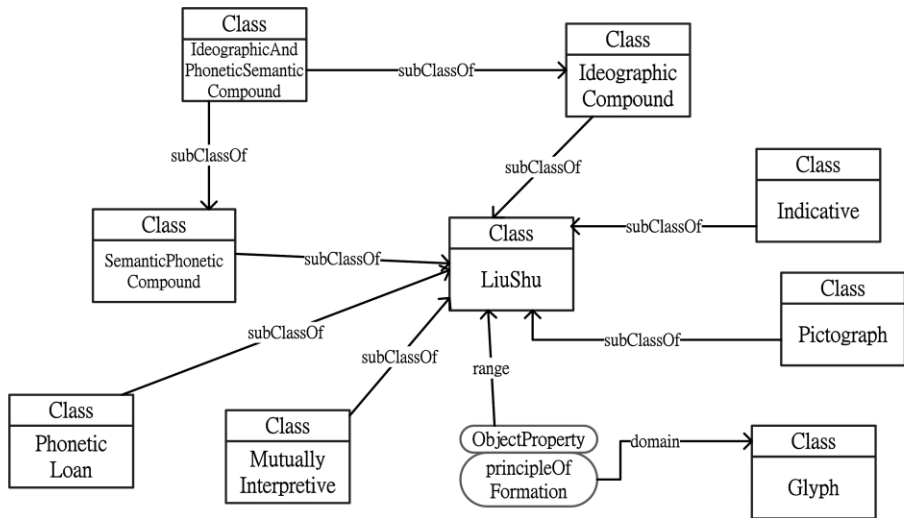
Class
IdeographicAndPhoneticSemanticCompound

subClassOf

Class
Ideographic Compound

subClassOf

subClassOf

Class
Indicative

subClassOf

Class
SemanticPhonetic Compound

subClassOf

Class
LiuShu

Class
Pictograph

subClassOf

subClassOf

subClassOf

range

Class
Phonetic Loan

Class
Mutually Interpretive

ObjectProperty
principleOf Formation

domain

Class
Glyph